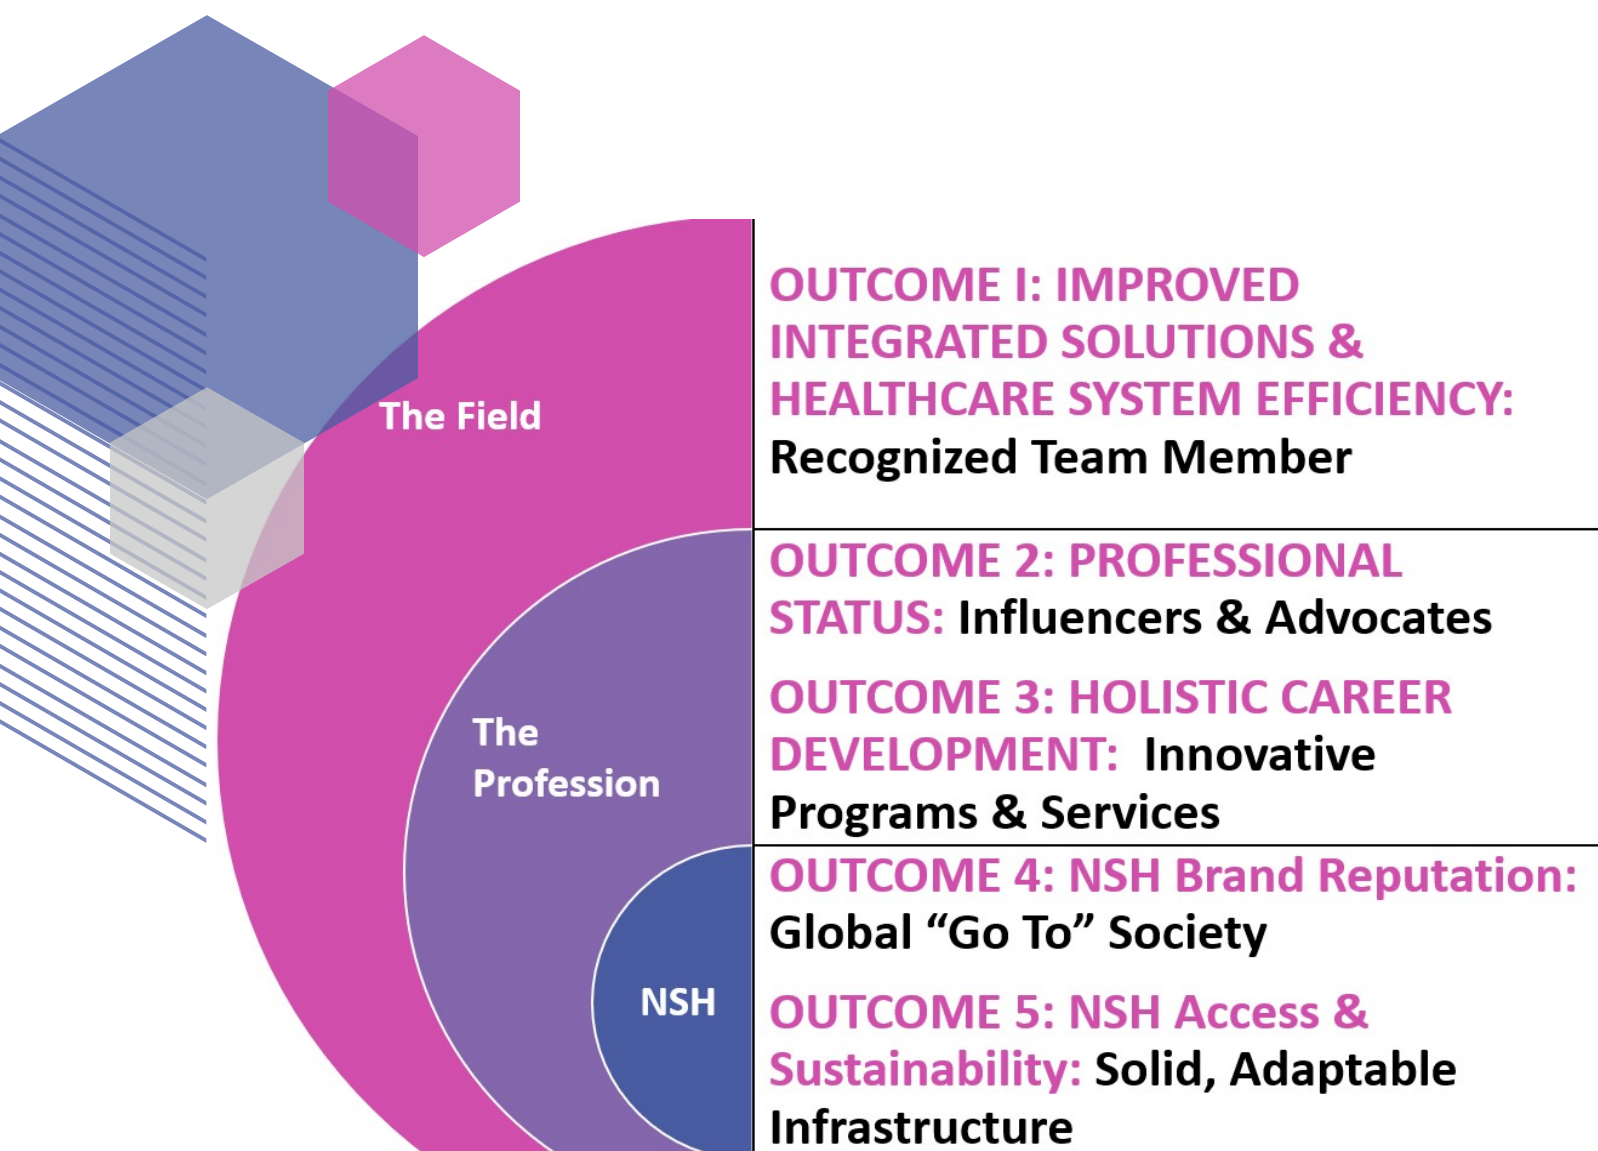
The Field

The Profession

NSH

OUTCOME I: IMPROVED INTEGRATED SOLUTIONS & HEALTHCARE SYSTEM EFFICIENCY: Recognized Team Member

OUTCOME 2: PROFESSIONAL STATUS: Influencers & Advocates

OUTCOME 3: HOLISTIC CAREER DEVELOPMENT: Innovative Programs & Services

OUTCOME 4: NSH Brand Reputation: Global “Go To” Society

OUTCOME 5: NSH Access & Sustainability: Solid, Adaptable Infrastructure